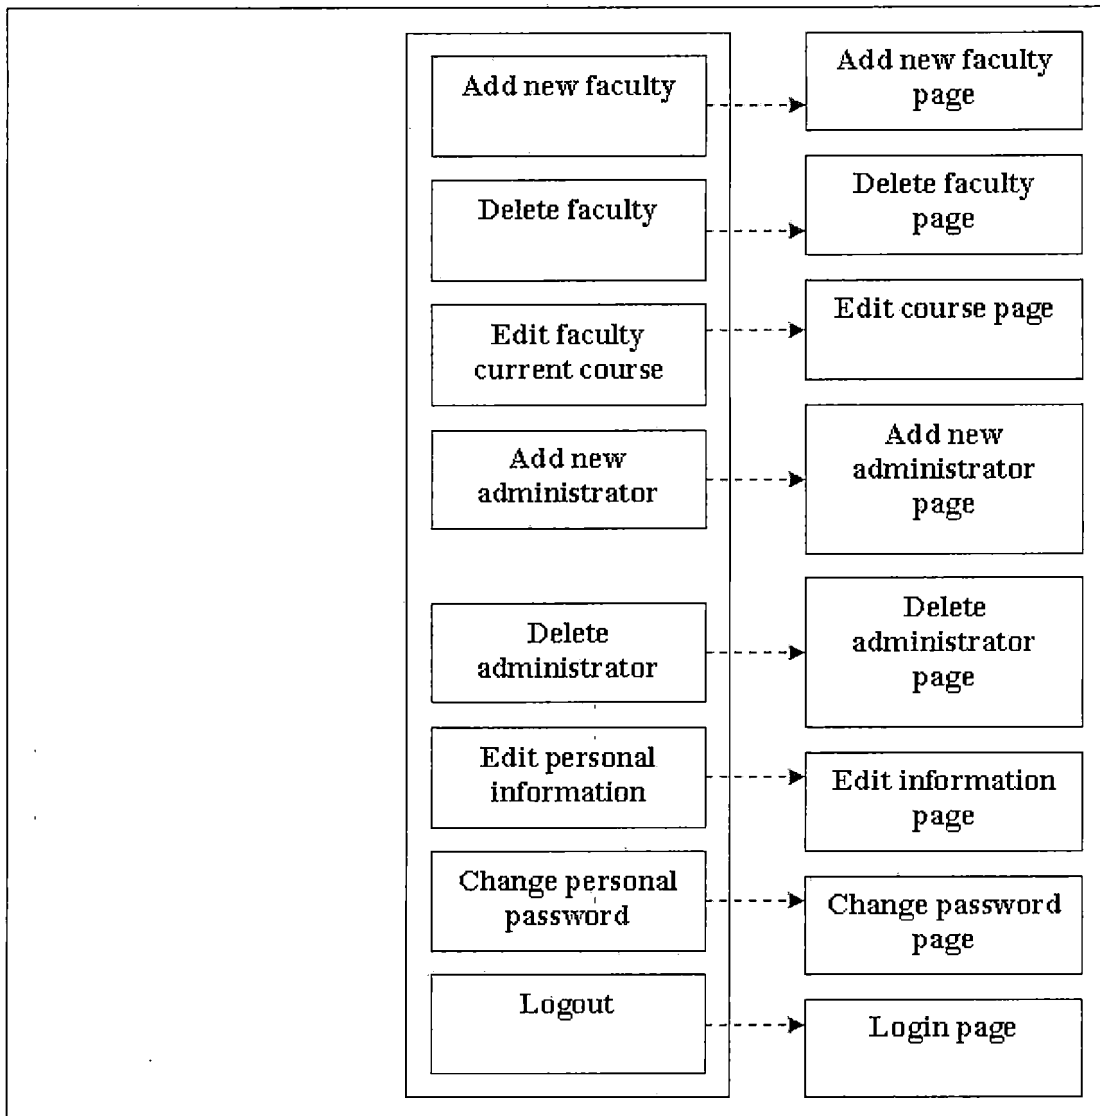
Add new faculty

Add new faculty page

Delete faculty

Delete faculty page

Edit faculty current course

Edit course page

Add new administrator

Add new administrator page

Delete administrator

Delete administrator page

Edit personal information

Edit information page

Change personal password

Change password page

Logout

Login page